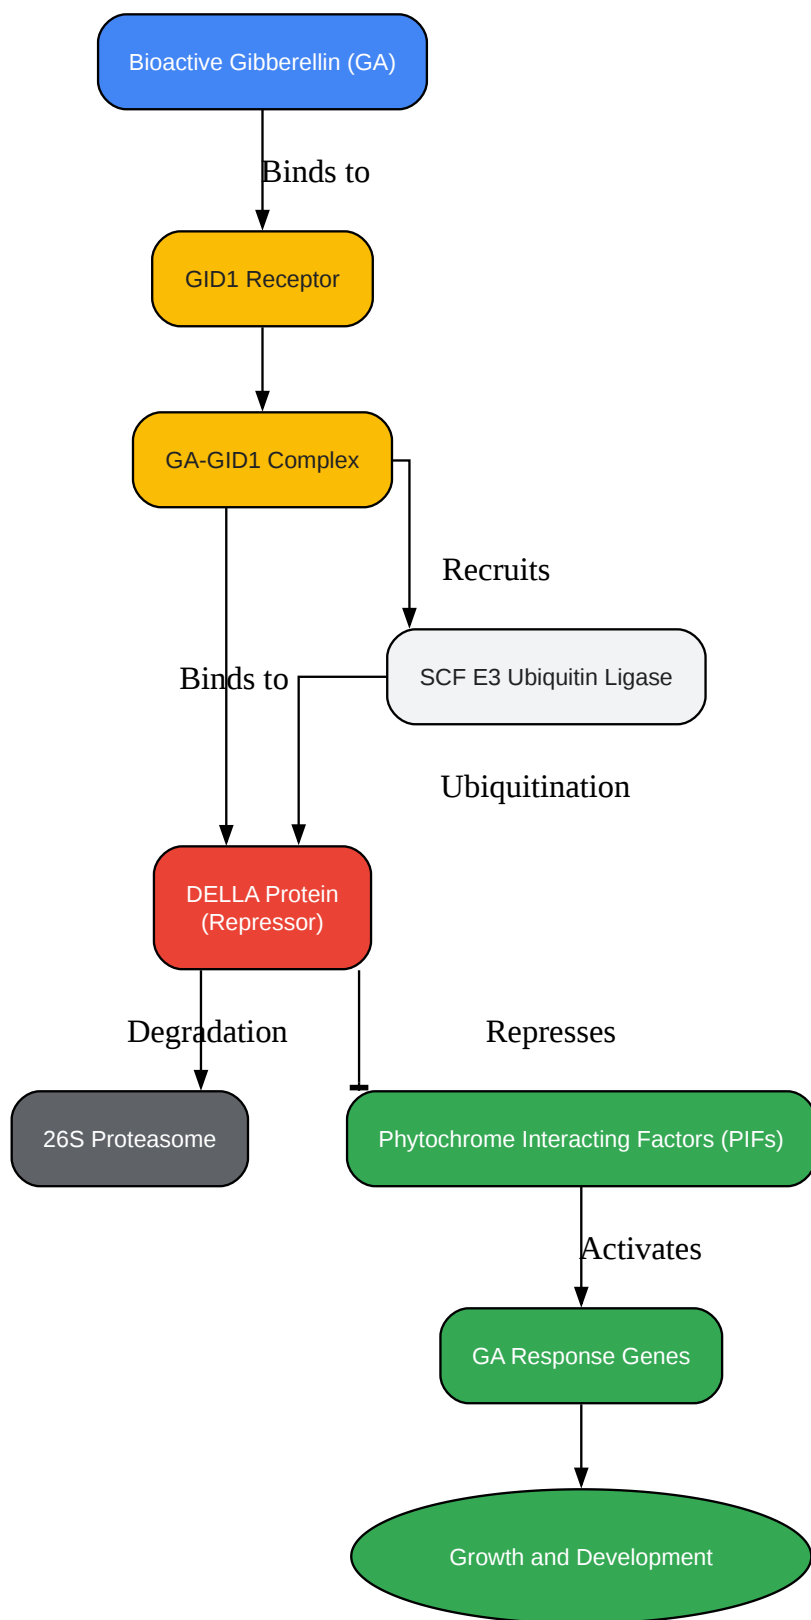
Bioactive Gibberellin (GA)

Binds to

GID1 Receptor

GA-GID1 Complex

Recruits

Binds to

SCF E3 Ubiquitin Ligase

Ubiquitination

DELLA Protein (Repressor)

Degradation

Represses

26S Proteasome

Phytochrome Interacting Factors (PIFs)

Activates

GA Response Genes

Growth and Development